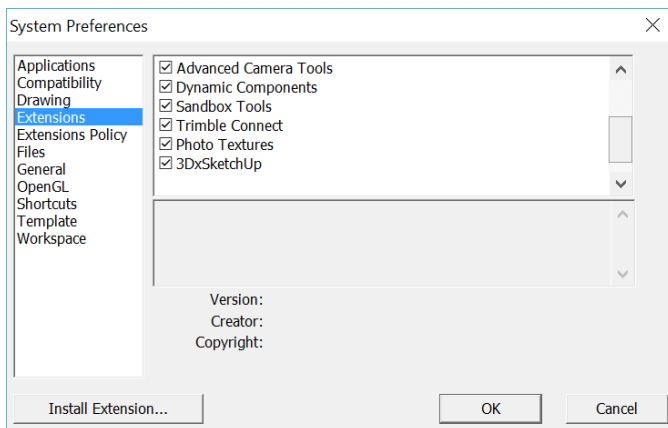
System Preferences

Applications
Compatibility
Drawing
Extensions
Extensions Policy
Files
General
OpenGL
Shortcuts
Template
Workspace

☑ Advanced Camera Tools
☑ Dynamic Components
☑ Sandbox Tools
☑ Trimble Connect
☑ Photo Textures
☑ 3DxSketchUp

Version:
Creator:
Copyright:

Install Extension...

OK

Cancel